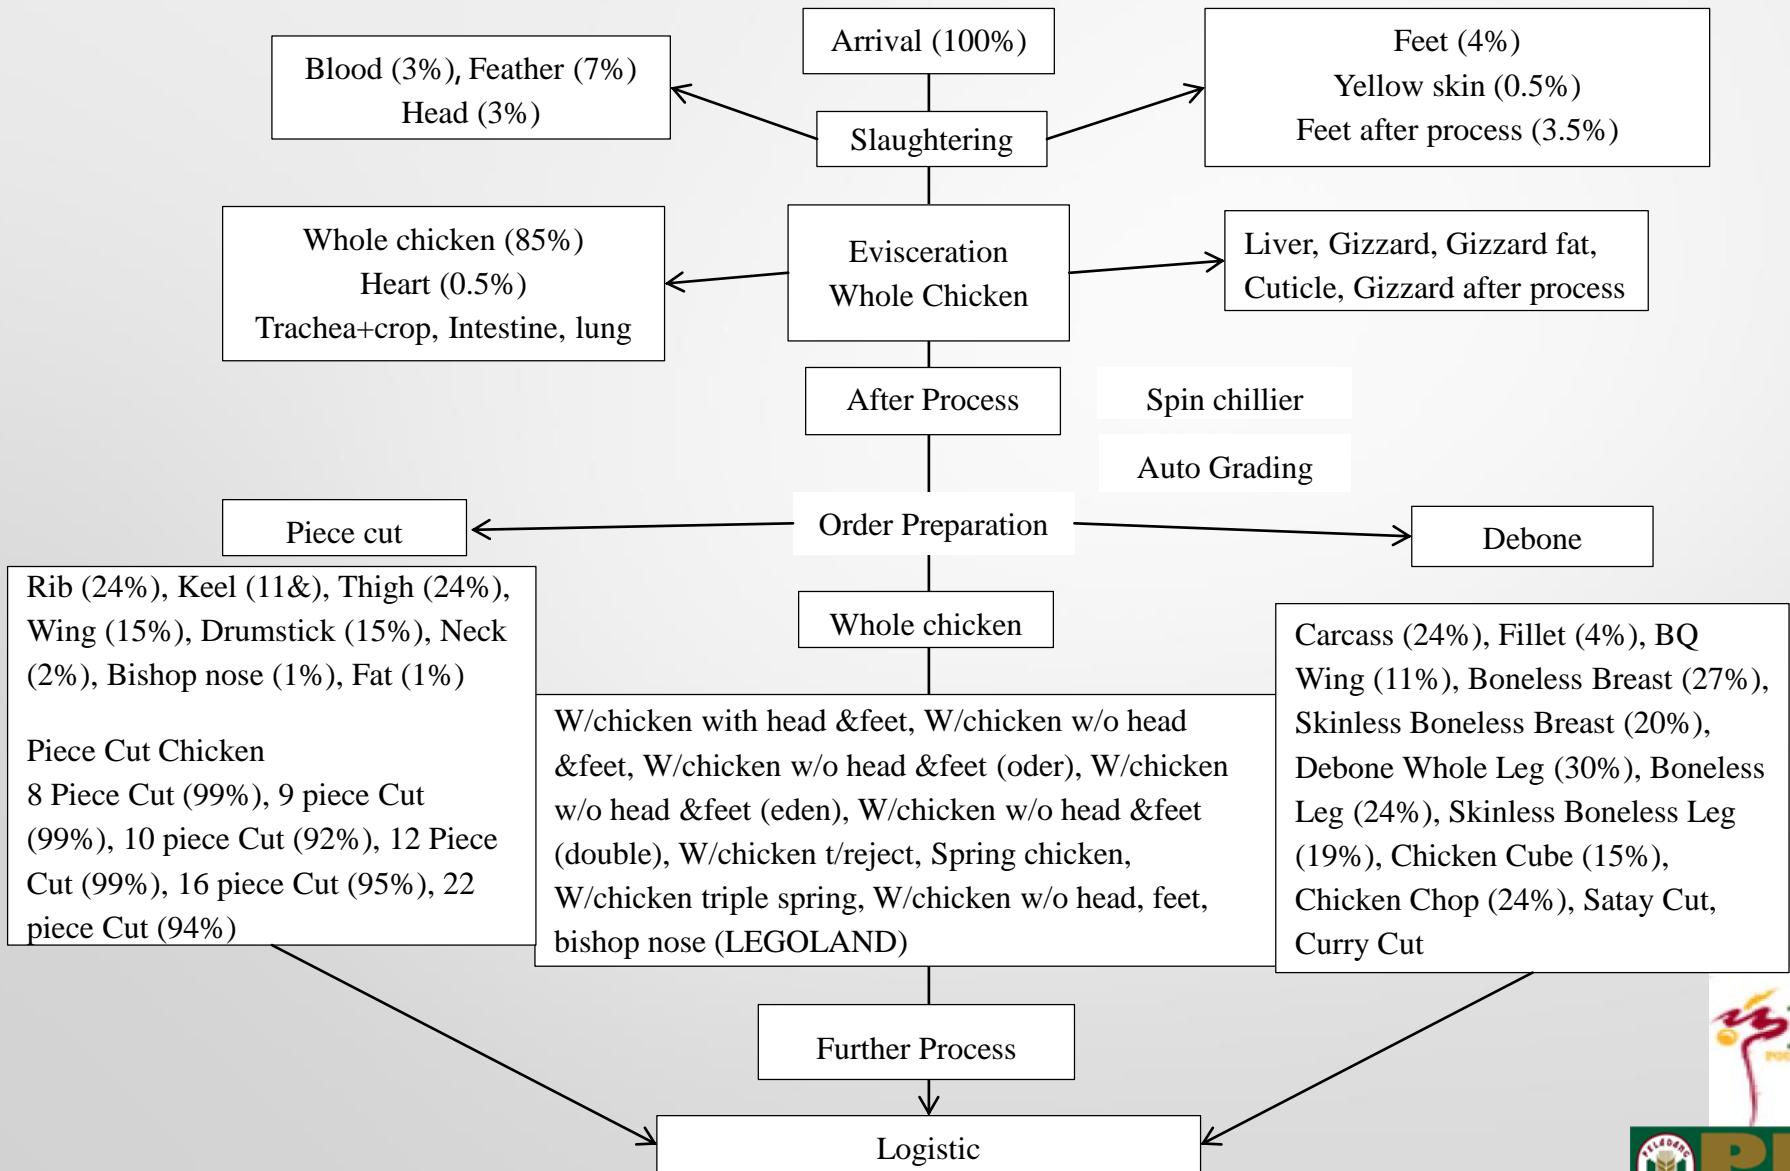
Arrival (100%)

Blood (3%), Feather (7%)
Head (3%)

Slaughtering

Feet (4%)
Yellow skin (0.5%)
Feet after process (3.5%)

Whole chicken (85%)
Heart (0.5%)
Trachea+crop, Intestine, lung

Evisceration
Whole Chicken

Liver, Gizzard, Gizzard fat, Cuticle, Gizzard after process

After Process

Spin chillier

Auto Grading

Piece cut

Order Preparation

Debone

Rib (24%), Keel (11&), Thigh (24%), Wing (15%), Drumstick (15%), Neck (2%), Bishop nose (1%), Fat (1%)

Piece Cut Chicken
8 Piece Cut (99%), 9 piece Cut (99%), 10 piece Cut (92%), 12 Piece Cut (99%), 16 piece Cut (95%), 22 piece Cut (94%)

Whole chicken

W/chicken with head &feet, W/chicken w/o head &feet, W/chicken w/o head &feet (oder), W/chicken w/o head &feet (eden), W/chicken w/o head &feet (double), W/chicken t/reject, Spring chicken, W/chicken triple spring, W/chicken w/o head, feet, bishop nose (LEGOLAND)

Carcass (24%), Fillet (4%), BQ Wing (11%), Boneless Breast (27%), Skinless Boneless Breast (20%), Debone Whole Leg (30%), Boneless Leg (24%), Skinless Boneless Leg (19%), Chicken Cube (15%), Chicken Chop (24%), Satay Cut, Curry Cut

Further Process

Logistic